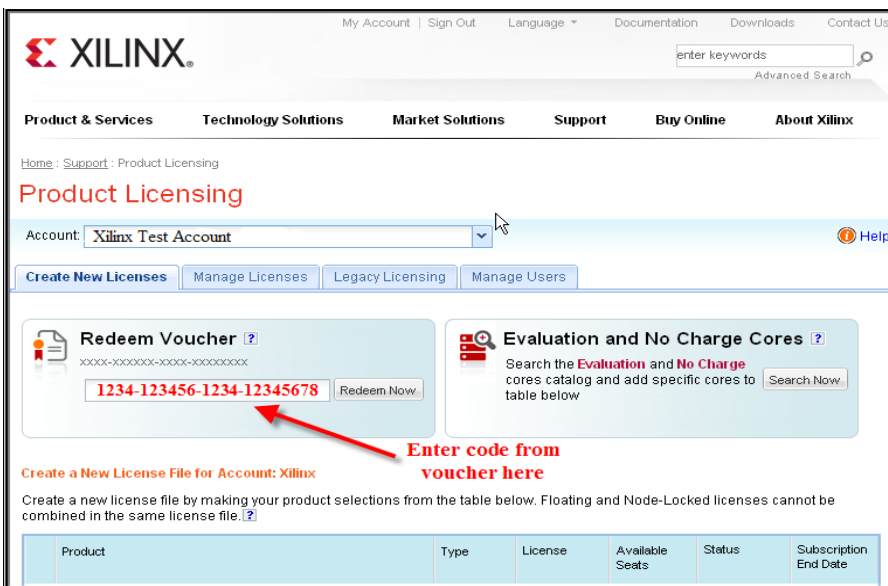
My Account | Sign Out Language Documentation Downloads Contact Us

XILINX.

enter keywords

Advanced Search

Product & Services Technology Solutions Market Solutions Support Buy Online About Xilinx

Home : Support : Product Licensing

Product Licensing

Account: Xilinx Test Account

Help

Create New Licenses Manage Licenses Legacy Licensing Manage Users

Redeem Voucher ?

XXXX-XXXXXX-XXXX-XXXXXXXX

1234-123456-1234-12345678 Redeem Now

Evaluation and No Charge Cores ?

Search the Evaluation and No Charge cores catalog and add specific cores to table below

Search Now

Enter code from voucher here

Create a New License File for Account: Xilinx

Create a new license file by making your product selections from the table below. Floating and Node-Locked licenses cannot be combined in the same license file. ?

| | Product | Type | License | Available Seats | Status | Subscription End Date |
|---|---|---|---|---|---|---|